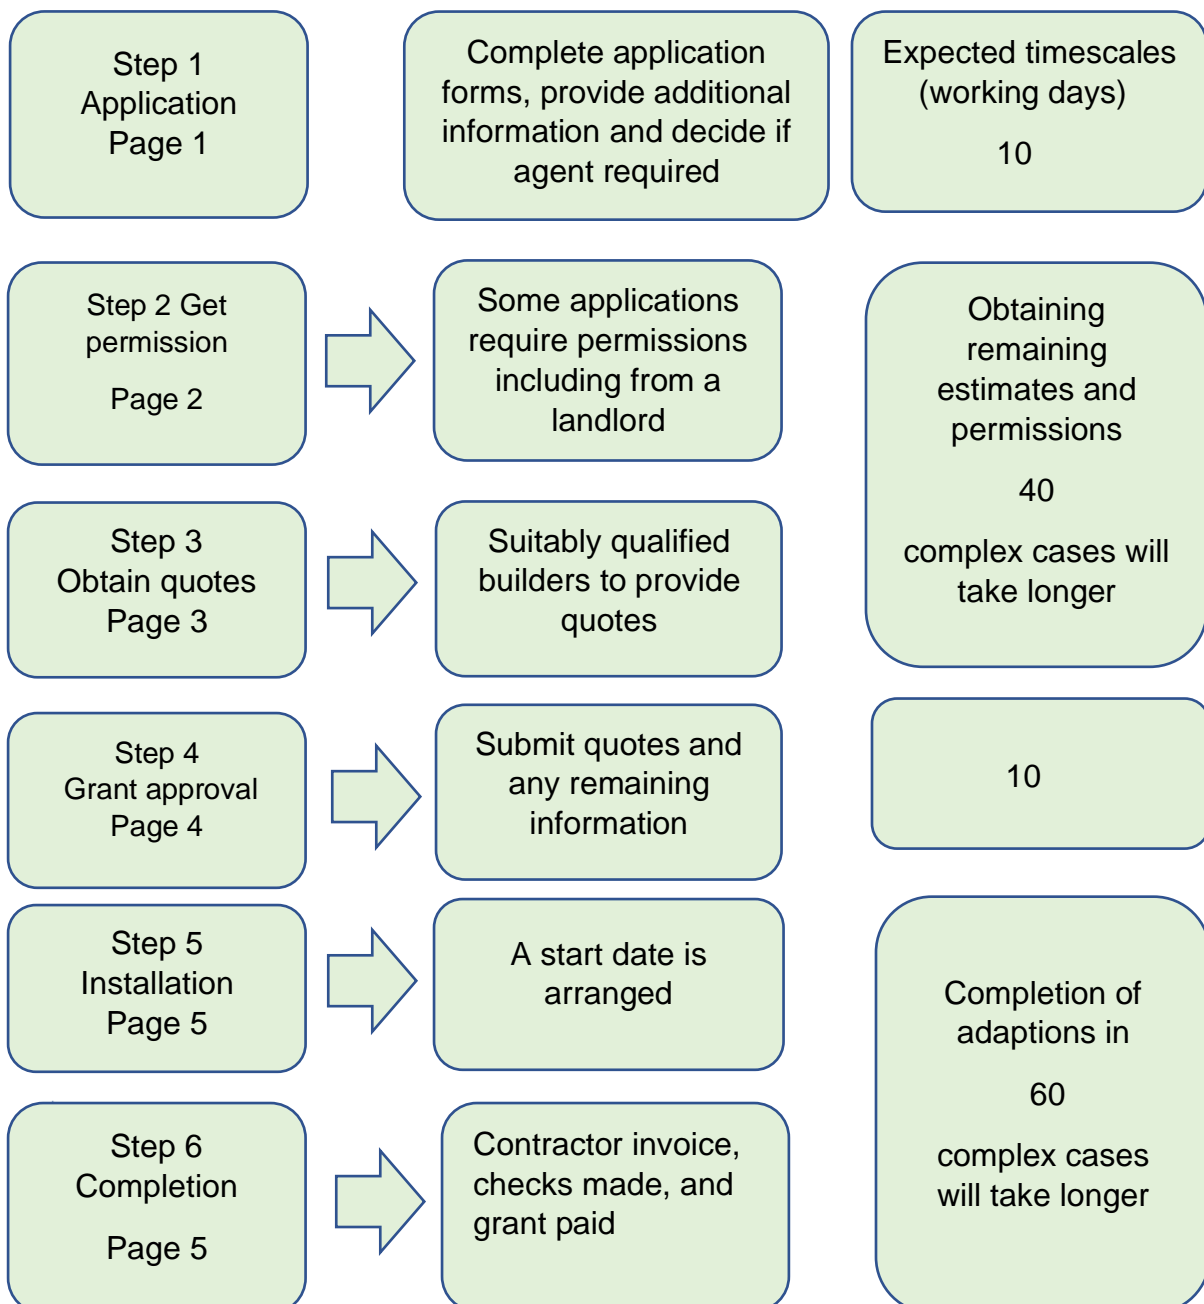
Step 1
Application
Page 1

Complete application forms, provide additional information and decide if agent required

Expected timescales (working days)

10

Step 2 Get permission

Page 2

Some applications require permissions including from a landlord

Obtaining remaining estimates and permissions

40

complex cases will take longer

Step 3
Obtain quotes
Page 3

Suitably qualified builders to provide quotes

Step 4
Grant approval
Page 4

Submit quotes and any remaining information

10

Step 5
Installation
Page 5

A start date is arranged

Completion of adaptions in

60

complex cases will take longer

Step 6
Completion

Page 5

Contractor invoice, checks made, and grant paid